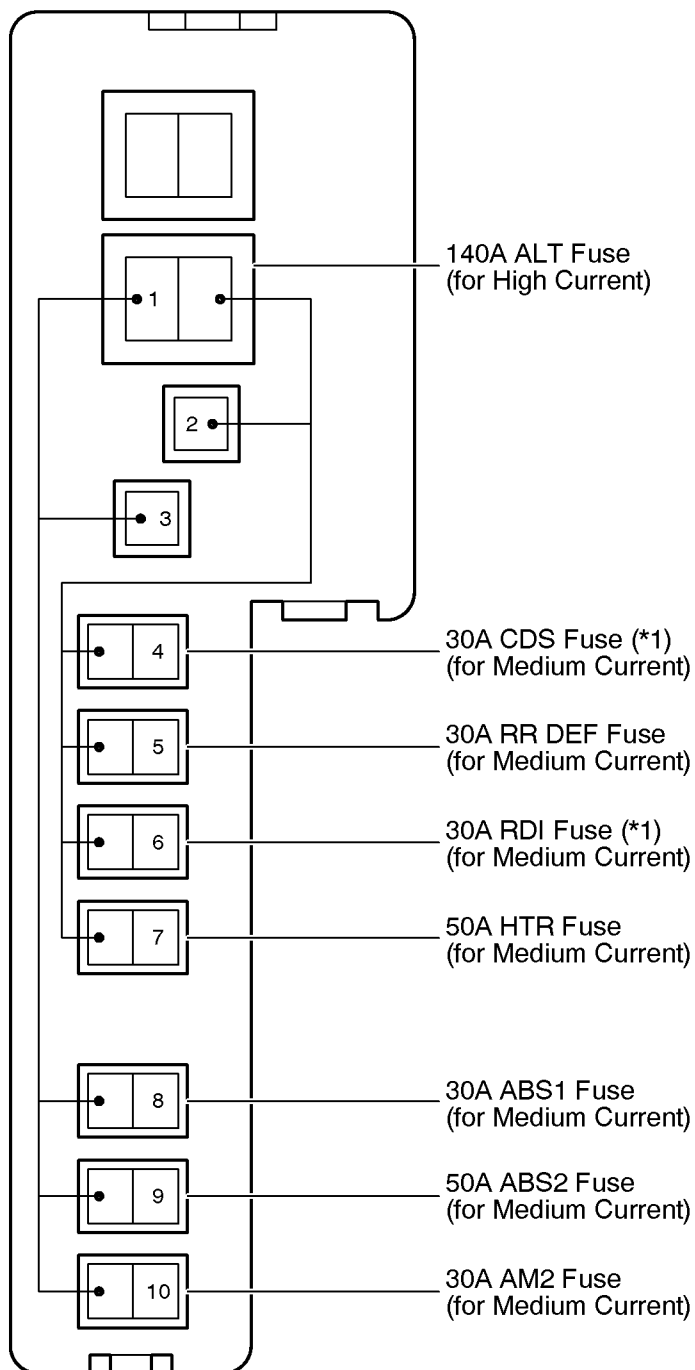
1
2
3
4
5
6
7
8
9
10

140A ALT Fuse
(for High Current)

30A CDS Fuse (*1)
(for Medium Current)

30A RR DEF Fuse
(for Medium Current)

30A RDI Fuse (*1)
(for Medium Current)

50A HTR Fuse
(for Medium Current)

30A ABS1 Fuse
(for Medium Current)

50A ABS2 Fuse
(for Medium Current)

30A AM2 Fuse
(for Medium Current)